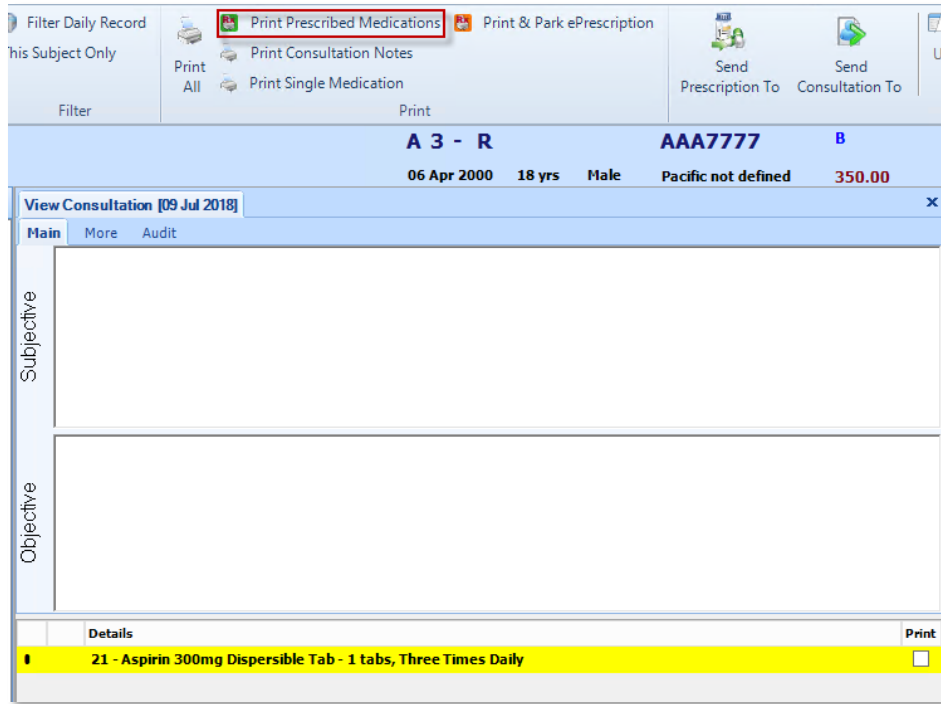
Filter Daily Record
his Subject Only
Filter

Print All
Print Prescribed Medications
Print Consultation Notes
Print Single Medication
Print & Park ePrescription
Print

Send Prescription To
Send Consultation To

A 3 - R
06 Apr 2000 18 yrs Male
AAA7777
Pacific not defined
B
350.00

View Consultation [09 Jul 2018]
Main More Audit

Subjective

Objective

| | Details | Print |
|---|---|---|
| | 21 - Aspirin 300mg Dispersible Tab - 1 tabs, Three Times Daily | |